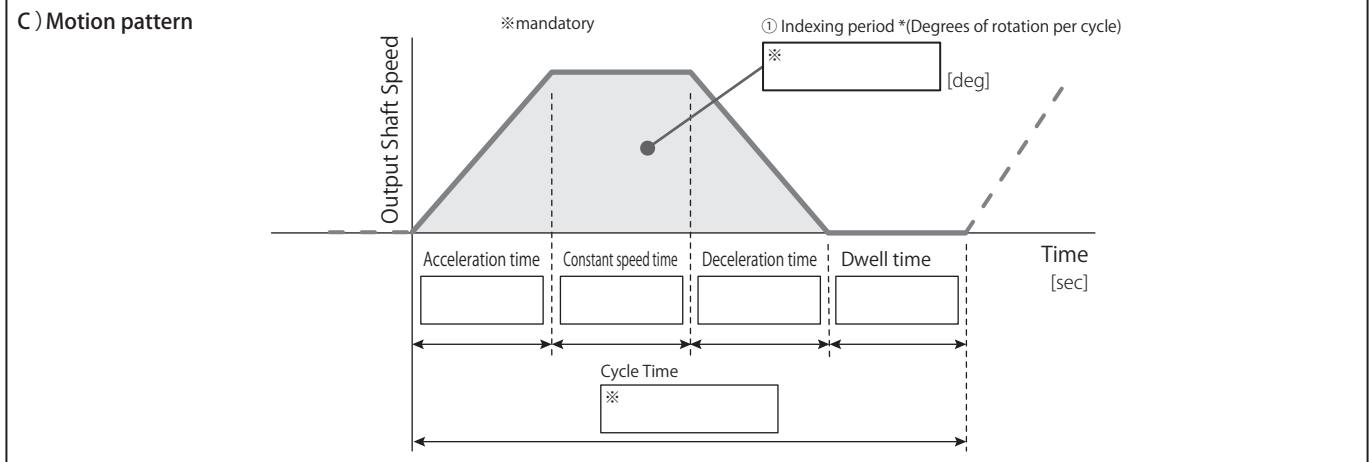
C）Motion pattern

※mandatory

① Indexing period *(Degrees of rotation per cycle)

※

[deg]

Output Shaft Speed

Time
[sec]

Acceleration time

Constant speed time

Deceleration time

Dwell time

Cycle Time

※